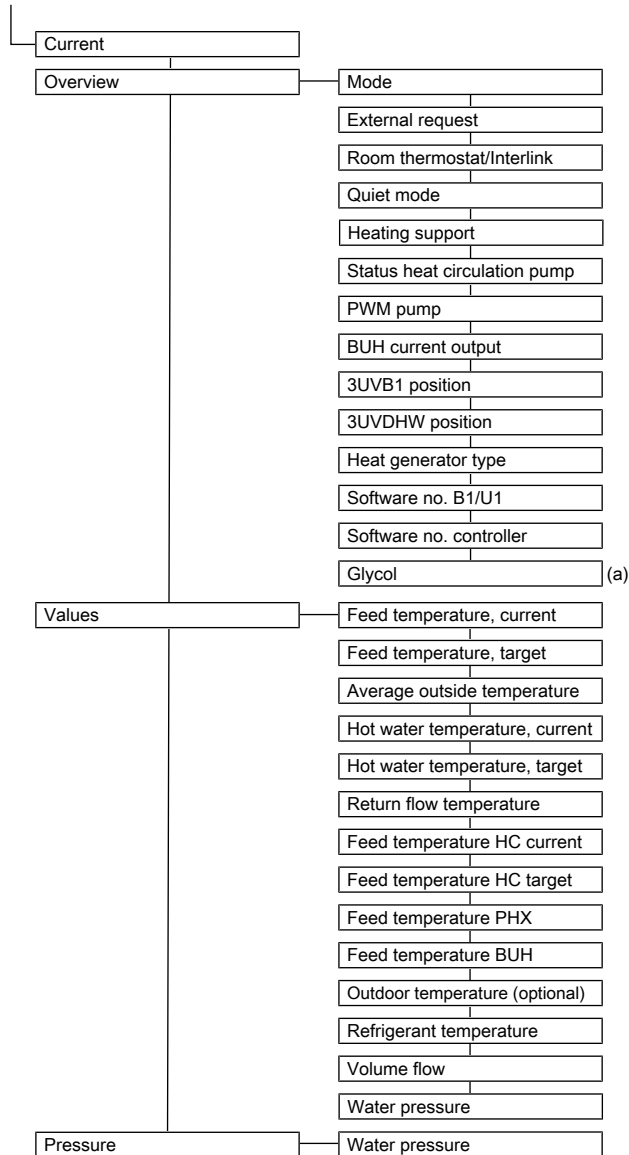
Current

Overview

Mode

External request

Room thermostat/Interlink

Quiet mode

Heating support

Status heat circulation pump

PWM pump

BUH current output

3UVB1 position

3UVDHW position

Heat generator type

Software no. B1/U1

Software no. controller

Glycol

(a)

Values

Feed temperature, current

Feed temperature, target

Average outside temperature

Hot water temperature, current

Hot water temperature, target

Return flow temperature

Feed temperature HC current

Feed temperature HC target

Feed temperature PHX

Feed temperature BUH

Outdoor temperature (optional)

Refrigerant temperature

Volume flow

Water pressure

Pressure

Water pressure